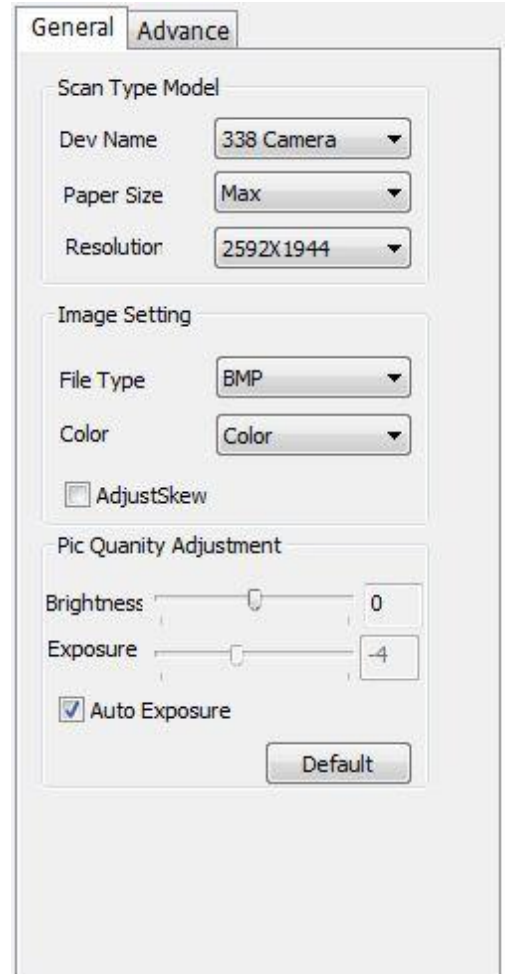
General
Advance

Scan Type Model

Dev Name
338 Camera

Paper Size
Max

Resolution
2592X1944

Image Setting

File Type
BMP

Color
Color

AdjustSkew

Pic Quanity Adjustment

Brightness
0

Exposure
-4

Auto Exposure

Default